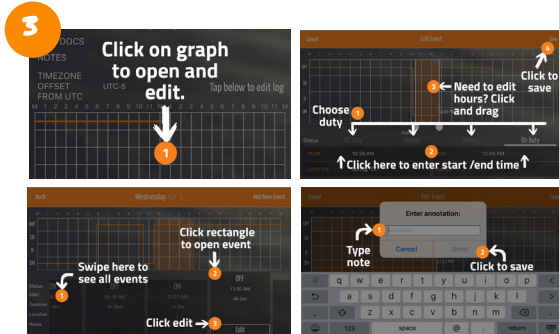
3

DOCS
NOTES
TIMEZONE OFFSET FROM UTC
UTC-5
Click on graph to open and edit.
Tap below to edit log
M 1 2 3 4 5 6 7 8 9 10 11 N 1 2 3 4 5 6 7 8 9 10 11 M
1

Cancel
Edit Event
Save
4
Click to save
3
Need to edit hours? Click and drag
Choose duty
1
Off Duty
On Duty
2
Click here to enter start /end time

Back
Wednesday
Add New Event
Click rectangle to open event
2
Swipe here to see all events
1
OFF
ON
Status
Start
Duration
Location
Notes
Click edit
3
Edit

Cancel
Edit Event
Enter annotation:
Type note
1
Cancel
Send
2
Click to save
q w e r t y u i o p
a s d f g h j k l
z x c v b n m
123
space
@
return